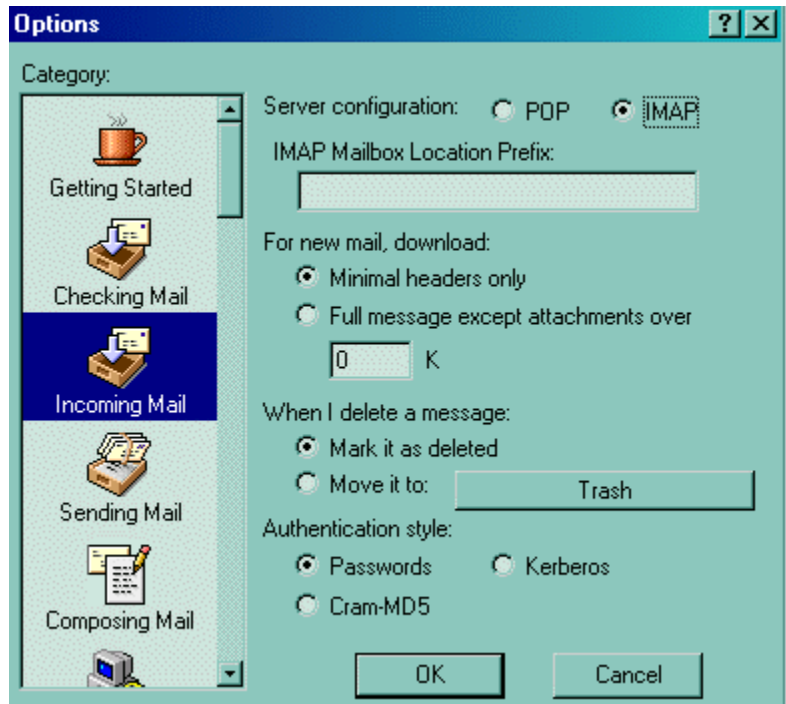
Options

?

Category:

Getting Started

Checking Mail

Incoming Mail

Sending Mail

Composing Mail

Server configuration: POP IMAP

IMAP Mailbox Location Prefix:

For new mail, download:

Minimal headers only

Full message except attachments over

0 K

When I delete a message:

Mark it as deleted

Move it to: Trash

Authentication style:

Passwords Kerberos

Cram-MD5

OK Cancel